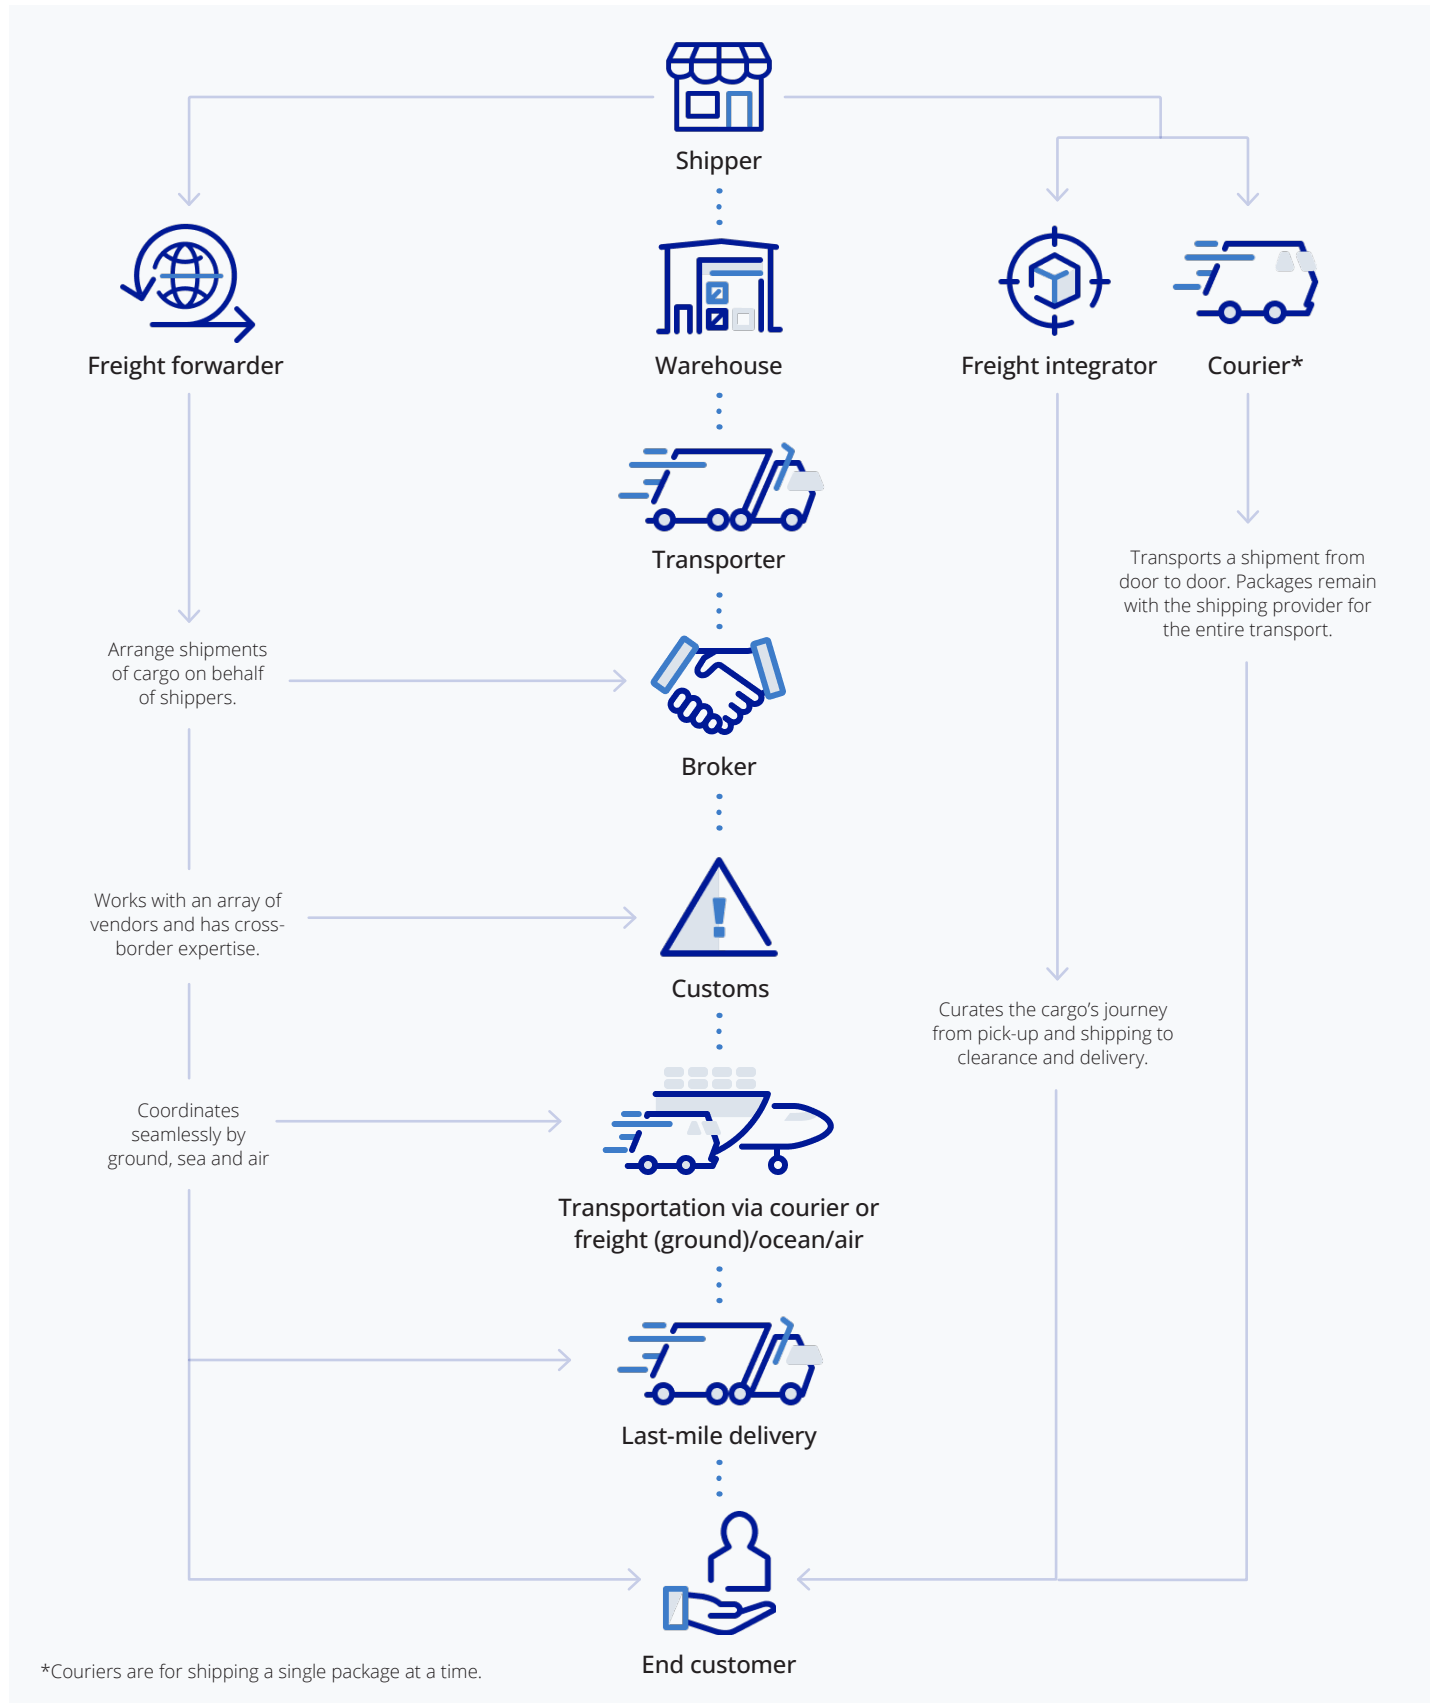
Shipper

Freight forwarder

Warehouse

Freight integrator

Courier*

Transporter

Transports a shipment from door to door. Packages remain with the shipping provider for the entire transport.

Arrange shipments of cargo on behalf of shippers.

Broker

Works with an array of vendors and has cross-border expertise.

Customs

Curates the cargo's journey from pick-up and shipping to clearance and delivery.

Coordinates seamlessly by ground, sea and air

Transportation via courier or freight (ground)/ocean/air

Last-mile delivery

End customer

*Couriers are for shipping a single package at a time.